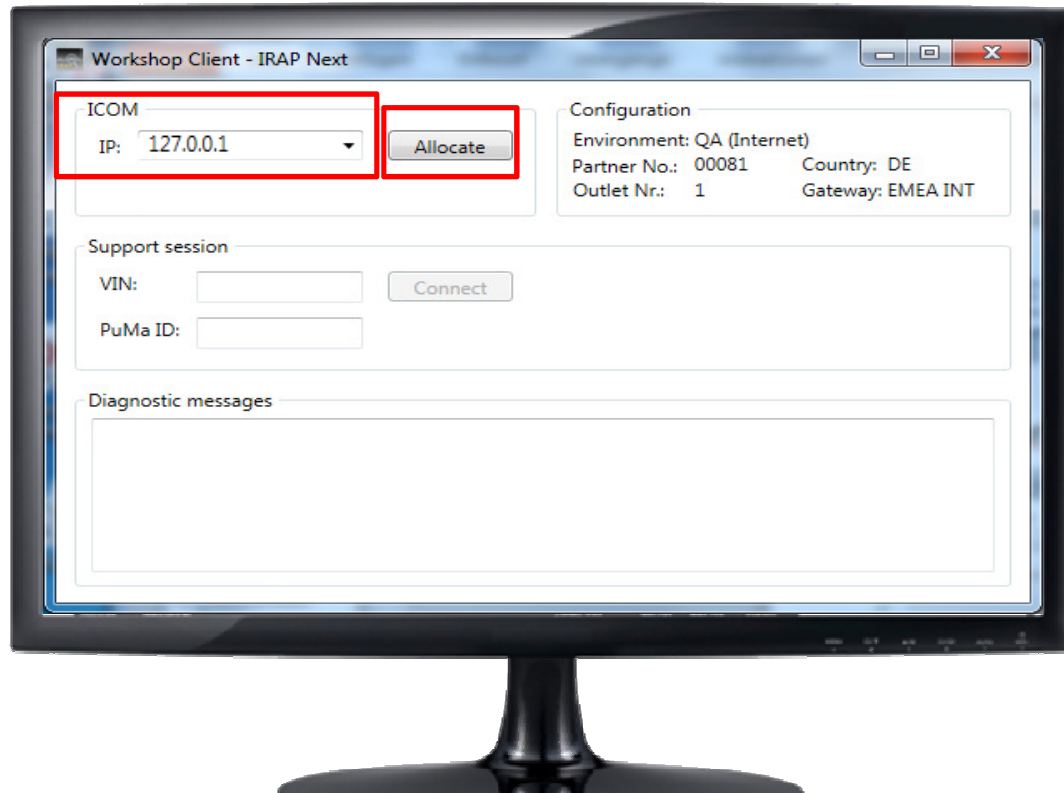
Workshop Client - IRAP Next

ICOM
IP: 127.0.0.1
Allocate

Configuration
Environment: QA (Internet)
Partner No.: 00081 Country: DE
Outlet Nr.: 1 Gateway: EMEA INT

Support session
VIN:
Connect
PuMa ID:

Diagnostic messages